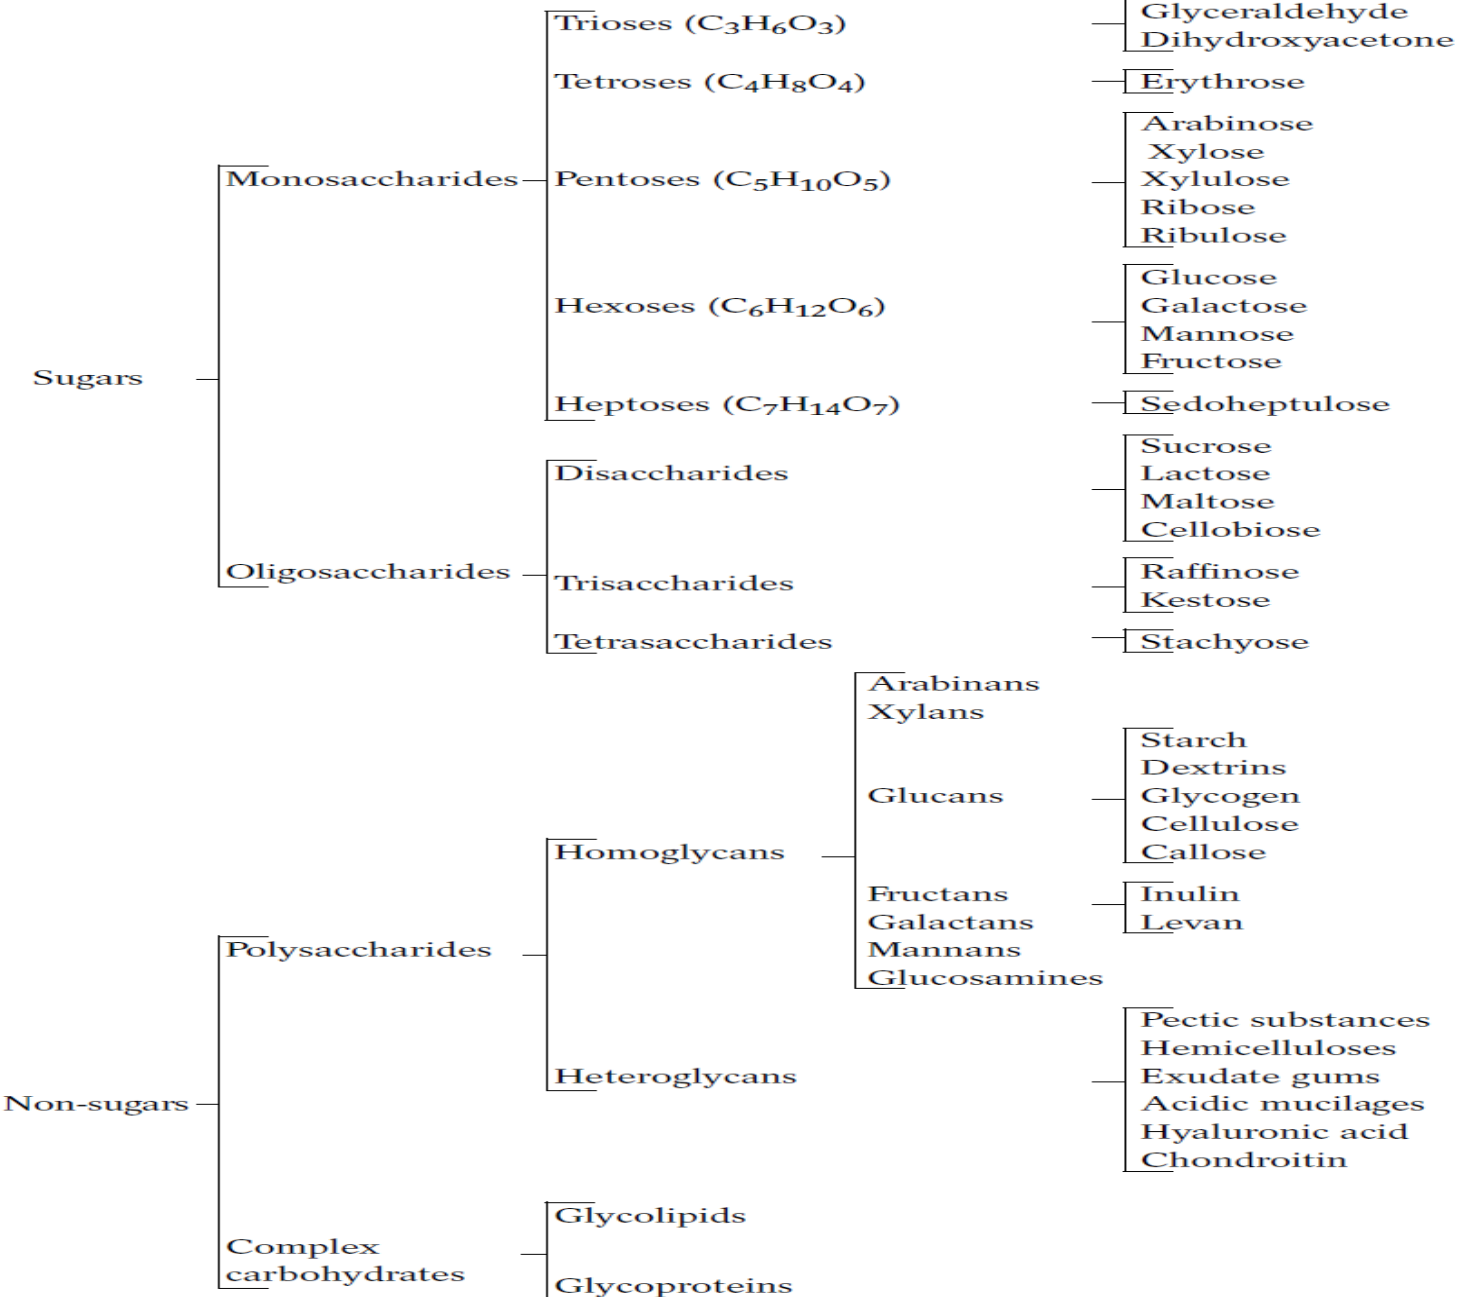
Trioses ($C_3H_6O_3$)
Glyceraldehyde
Dihydroxyacetone
Tetroses ($C_4H_8O_4$)
Erythrose
Monosaccharides
Pentoses ($C_5H_{10}O_5$)
Arabinose
Xylose
Xylulose
Ribose
Ribulose
Hexoses ($C_6H_{12}O_6$)
Glucose
Galactose
Mannose
Fructose
Sugars
Heptoses ($C_7H_{14}O_7$)
Sedoheptulose
Disaccharides
Sucrose
Lactose
Maltose
Cellobiose
Oligosaccharides
Trisaccharides
Raffinose
Kestose
Tetrasaccharides
Stachyose
Arabinans
Xylans
Glucans
Starch
Dextrins
Glycogen
Cellulose
Callose
Homoglycans
Fructans
Inulin
Levan
Galactans
Polysaccharides
Mannans
Glucosamines
Pectic substances
Hemicelluloses
Exudate gums
Heteroglycans
Acidic mucilages
Non-sugars
Hyaluronic acid
Chondroitin
Glycolipids
Complex carbohydrates
Glycoproteins